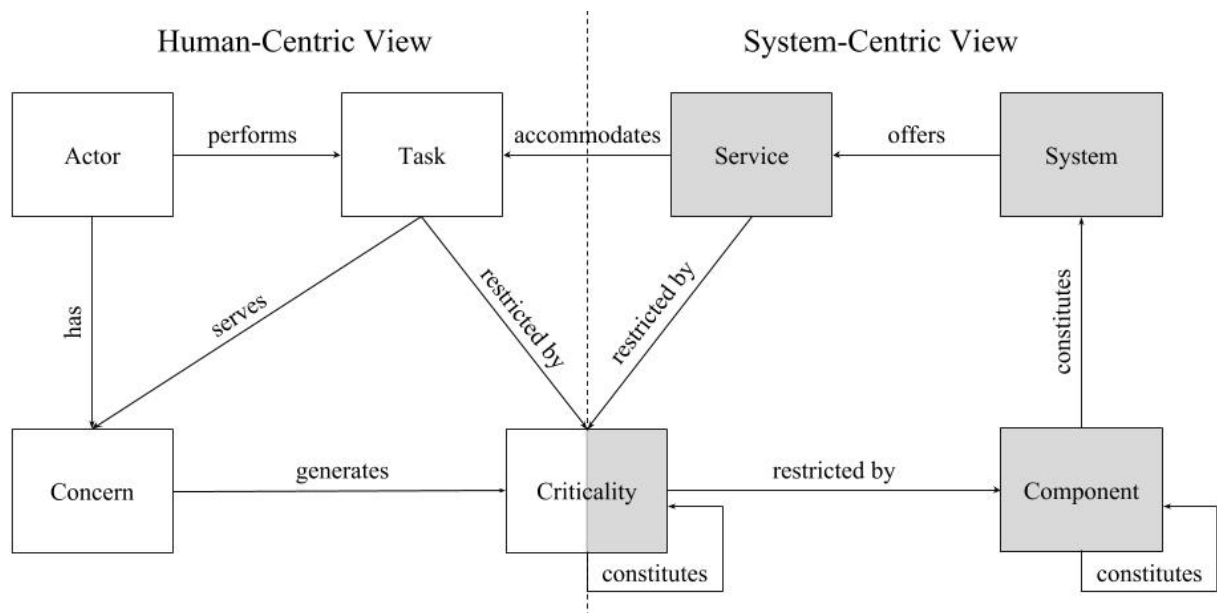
Human-Centric View

System-Centric View

Actor

performs

Task

accommodates

Service

offers

System

has

serves

restricted by

restricted by

constitutes

Concern

generates

Criticality

restricted by

Component

constitutes

constitutes